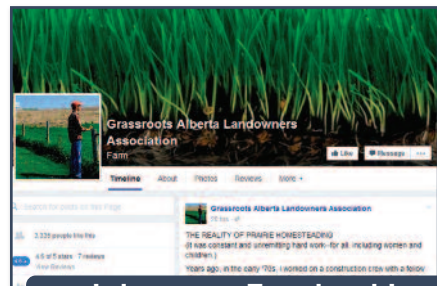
Grassroots Alberta Landowners Association
Farm

Like
Message
···

Timeline
About
Photos
Reviews
More ▾

Search for posts on this Page

2,329 people like this

4.6 of 5 stars · 7 reviews
See Reviews

Grassroots Alberta Landowners Association
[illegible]

THE REALITY OF PRAIRIE HOMESTEADING
(It was constant and unremitting hard work - for all, including women and children.)

Years ago, in the early '70s, I worked on a construction crew with a fellow

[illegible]